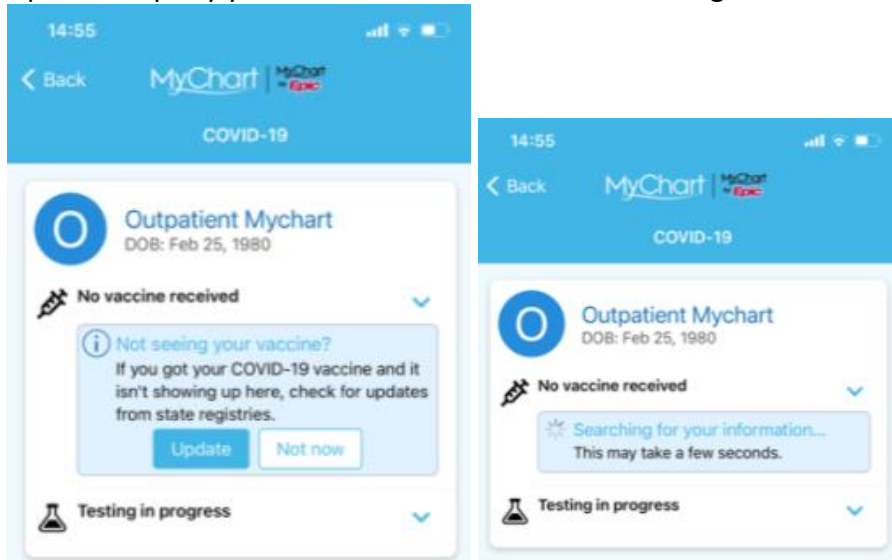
14:55

Back MyChart MyChart by Epic

COVID-19

O Outpatient Mychart
DOB: Feb 25, 1980

No vaccine received

Not seeing your vaccine?
If you got your COVID-19 vaccine and it isn't showing up here, check for updates from state registries.

Update Not now

Testing in progress

14:55

Back MyChart MyChart by Epic

COVID-19

O Outpatient Mychart
DOB: Feb 25, 1980

No vaccine received

Searching for your information...
This may take a few seconds.

Testing in progress